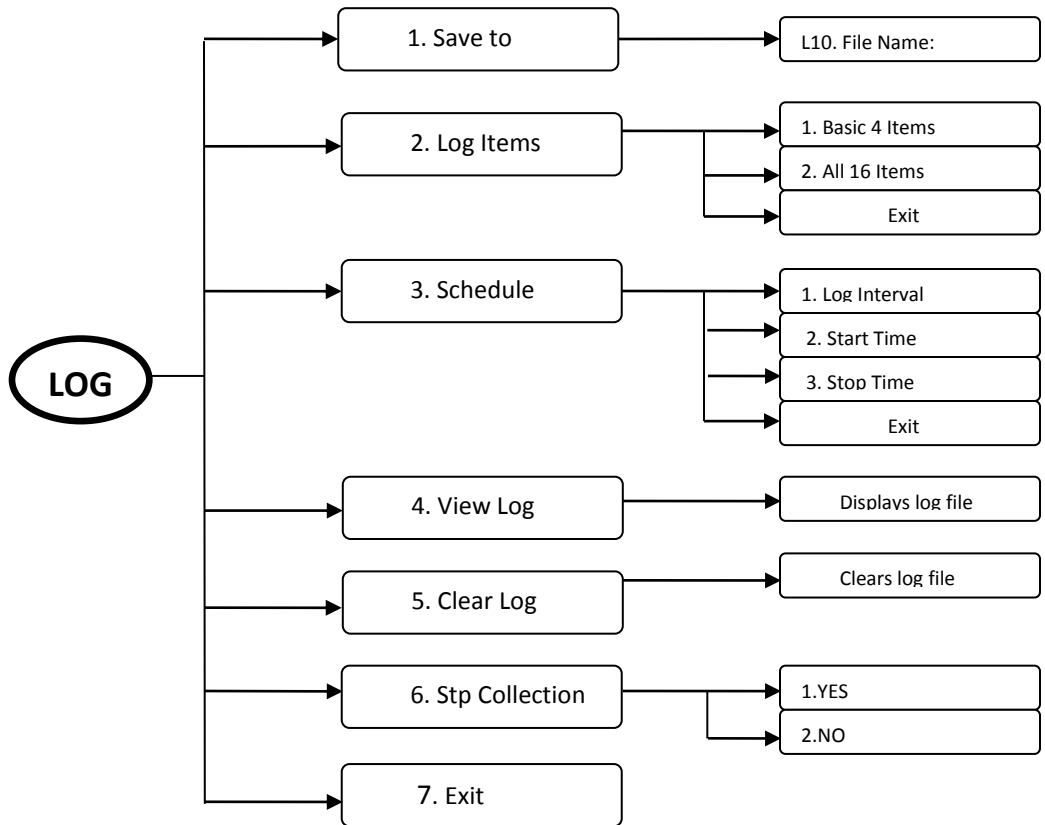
LOG

1. Save to

L10. File Name:

2. Log Items

1. Basic 4 Items

2. All 16 Items

Exit

3. Schedule

1. Log Interval

2. Start Time

3. Stop Time

Exit

4. View Log

Displays log file

5. Clear Log

Clears log file

6. Stp Collection

1.YES

2.NO

7. Exit